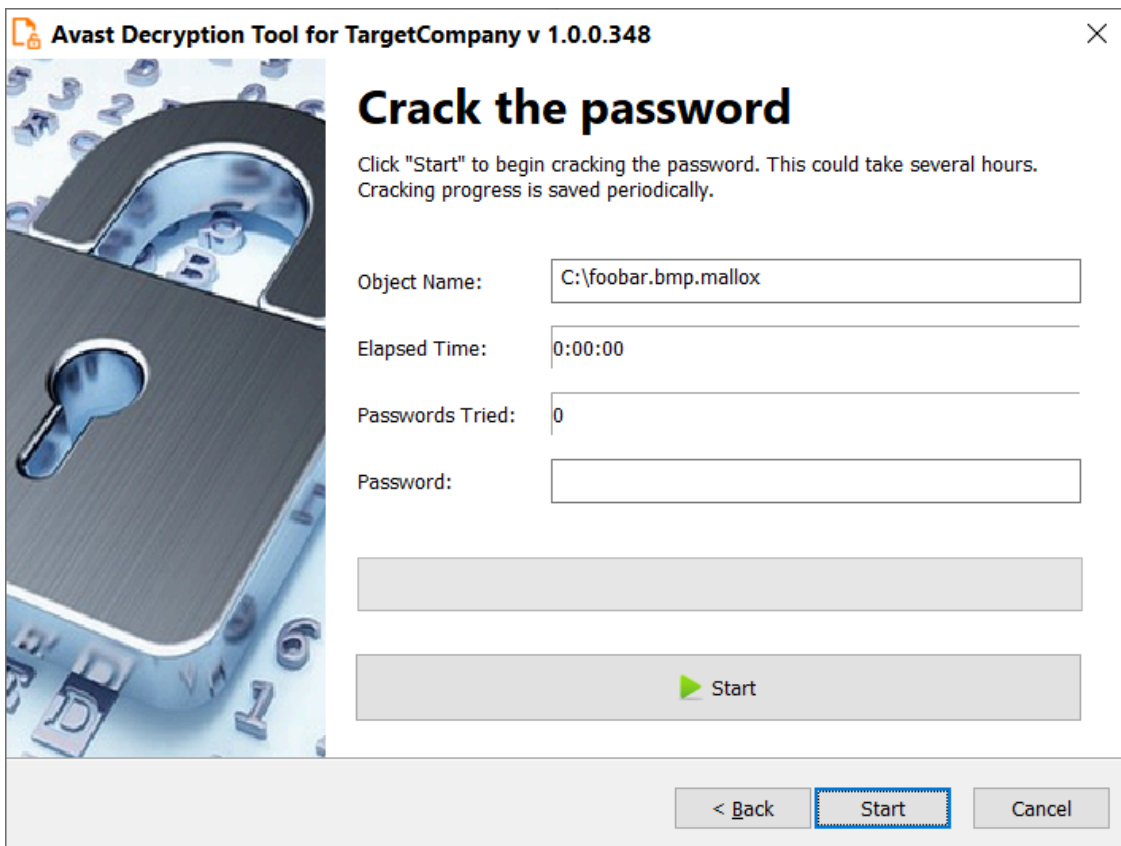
Avast Decryption Tool for TargetCompany v 1.0.0.348

Crack the password

Click "Start" to begin cracking the password. This could take several hours. Cracking progress is saved periodically.

Object Name: C:\foobar.bmp.mallox

Elapsed Time: 0:00:00

Passwords Tried: 0

Password:

Start

< Back Start Cancel